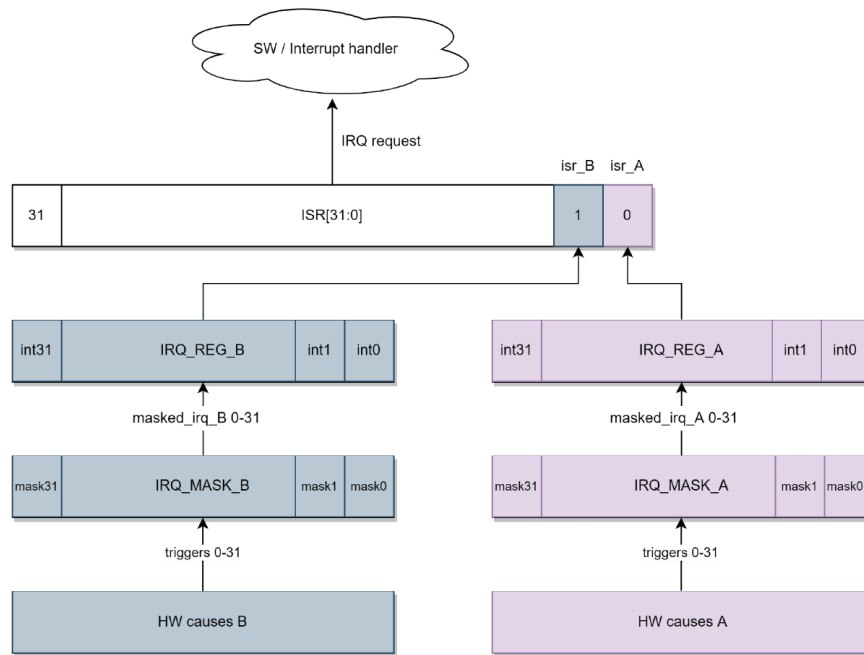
SW / Interrupt handler

IRQ request

isr_B isr_A

31 ISR[31:0] 1 0

int31 IRQ_REG_B int1 int0

masked_irq_B 0-31

mask31 IRQ_MASK_B mask1 mask0

triggers 0-31

HW causes B

int31 IRQ_REG_A int1 int0

masked_irq_A 0-31

mask31 IRQ_MASK_A mask1 mask0

triggers 0-31

HW causes A